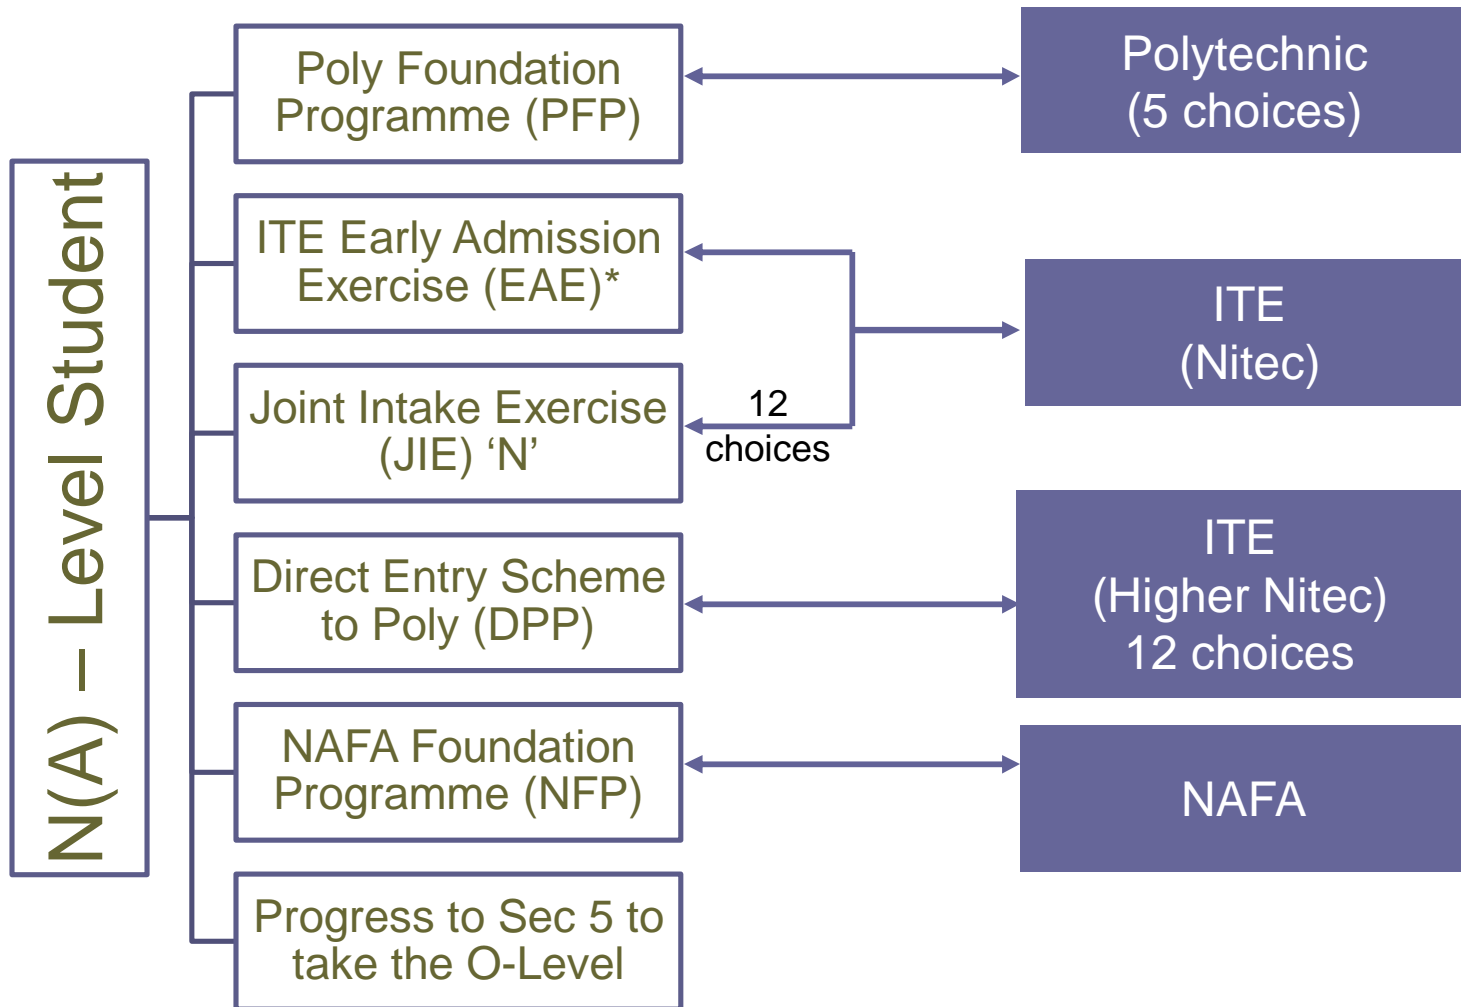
N(A) – Level Student

Poly Foundation Programme (PFP)

ITE Early Admission Exercise (EAE)*

Joint Intake Exercise (JIE) ‘N’

Direct Entry Scheme to Poly (DPP)

NAFA Foundation Programme (NFP)

Progress to Sec 5 to take the O-Level

12 choices

Polytechnic (5 choices)

ITE (Nitec)

ITE (Higher Nitec) 12 choices

NAFA